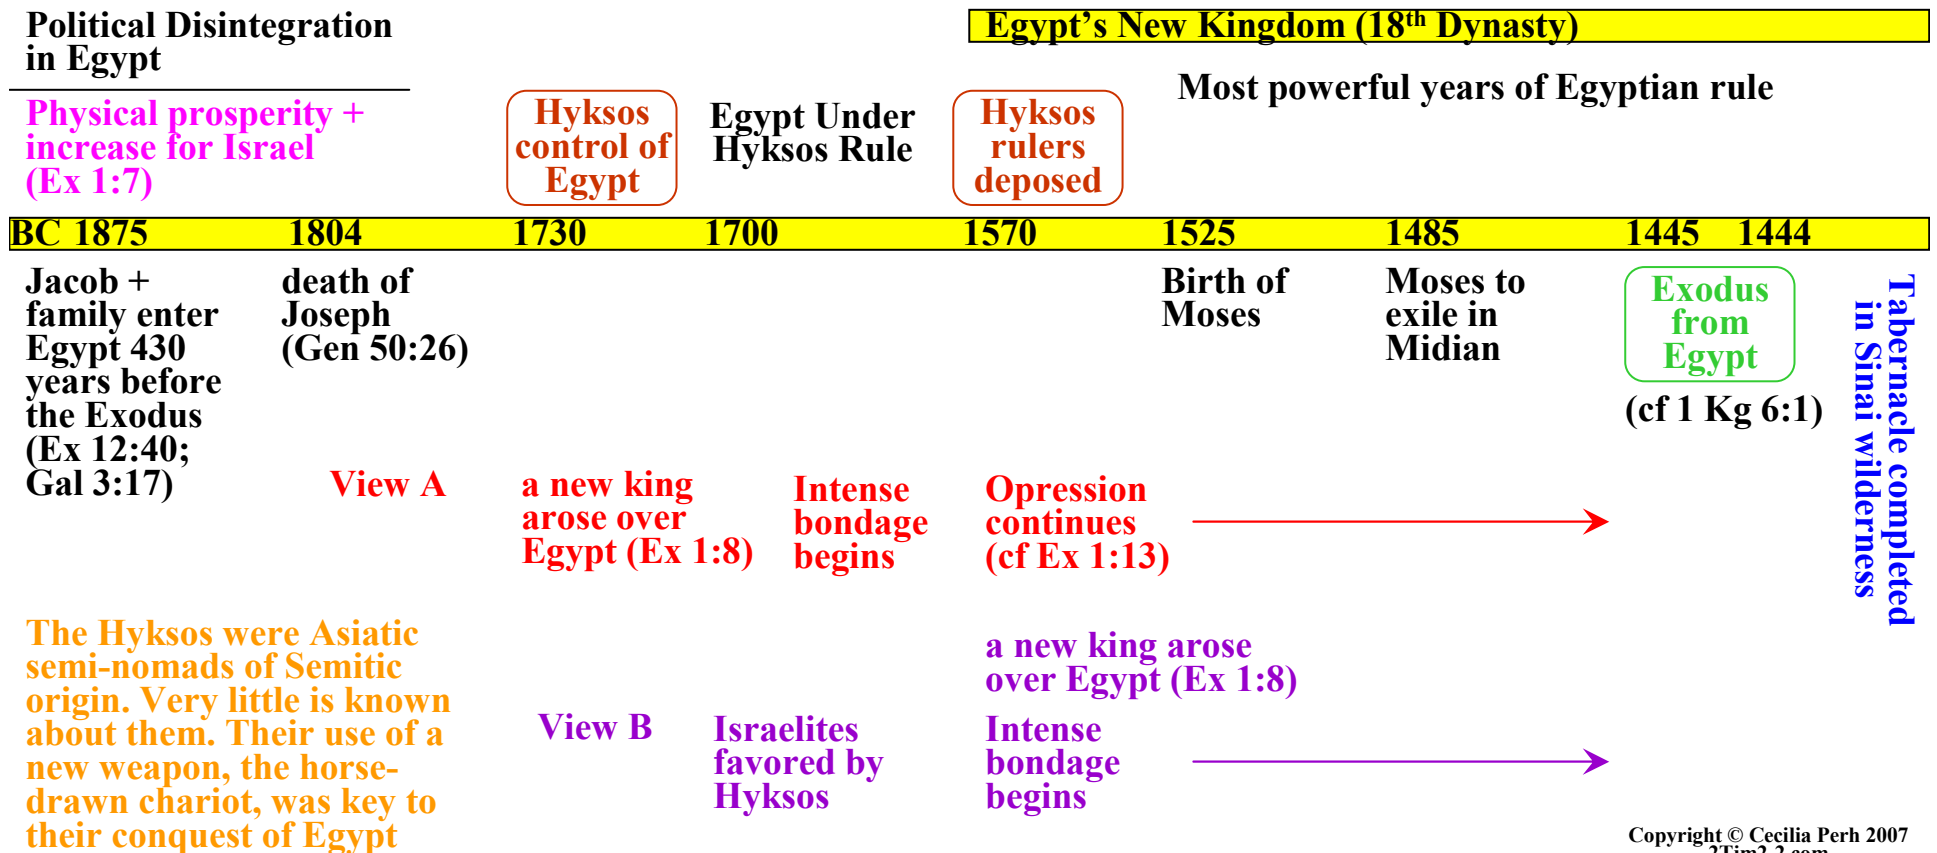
Political Disintegration in Egypt

Egypt's New Kingdom (18$^{th}$ Dynasty)

Physical prosperity + increase for Israel (Ex 1:7)

Hyksos control of Egypt

Egypt Under Hyksos Rule

Hyksos rulers deposed

Most powerful years of Egyptian rule

| BC 1875 | 1804 | 1730 | 1700 | 1570 | 1525 | 1485 | 1445 | 1444 |
|---|---|---|---|---|---|---|---|---|

Jacob + family enter Egypt 430 years before the Exodus (Ex 12:40; Gal 3:17)

death of Joseph (Gen 50:26)

Birth of Moses

Moses to exile in Midian

Exodus from Egypt

(cf 1 Kg 6:1)

Tabernacle completed in Sinai wilderness

View A

a new king arose over Egypt (Ex 1:8)

Intense bondage begins

Opression continues (cf Ex 1:13)

The Hyksos were Asiatic semi-nomads of Semitic origin. Very little is known about them. Their use of a new weapon, the horse-drawn chariot, was key to their conquest of Egypt

View B

Israelites favored by Hyksos

a new king arose over Egypt (Ex 1:8)

Intense bondage begins

Copyright © Cecilia Perh 2007
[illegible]